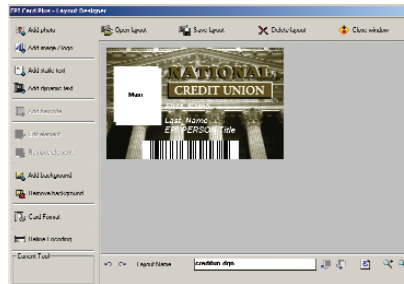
EPI Card Plus - Layout Designer

Add photo
Add image/logo
Add static text
Add dynamic text
Add barcode
Edit element
Remove element
Add background
Remove background
Card Format
Define Encoding
Current Tool

Open layout
Save layout
Delete layout
Close window

Photo
NATIONAL
CREDIT UNION
Last, Name
EPI_PERSON_Title

Layout Name
credit-union.dgn